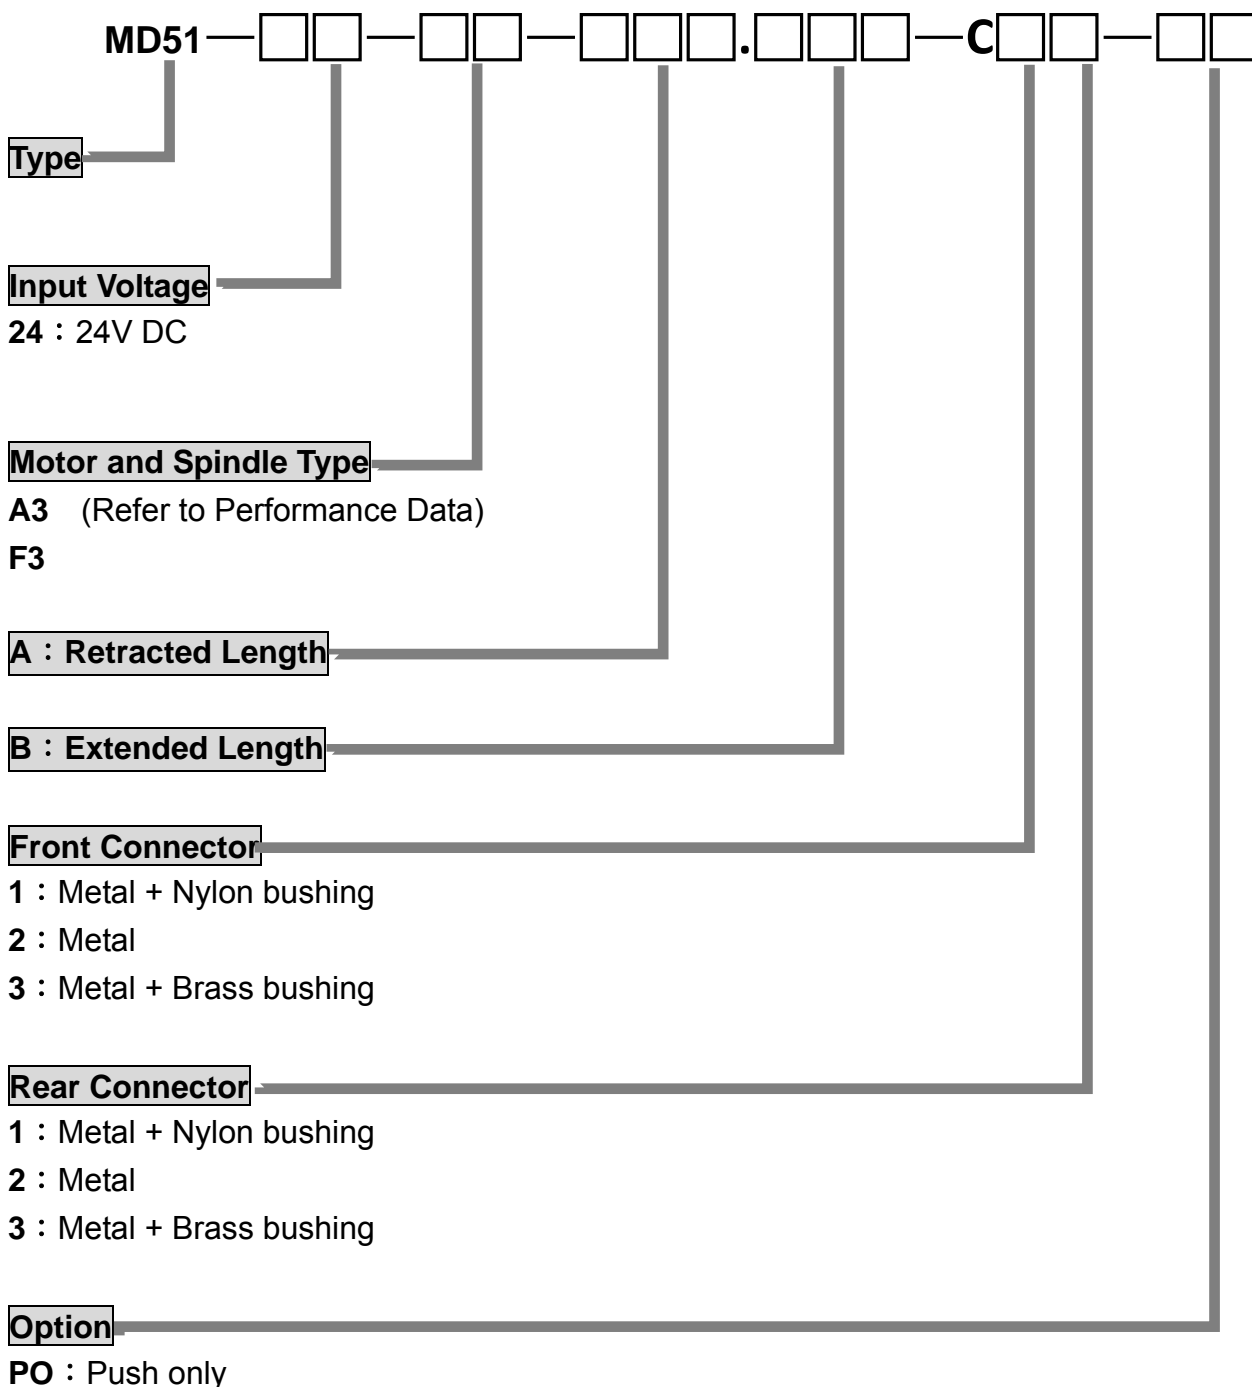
MD51—□□—□□—□□□.□□□—C□□—□□

Type

Input Voltage
24：24V DC

Motor and Spindle Type
A3 (Refer to Performance Data)
F3

A：Retracted Length

B：Extended Length

Front Connector
1：Metal + Nylon bushing
2：Metal
3：Metal + Brass bushing

Rear Connector
1：Metal + Nylon bushing
2：Metal
3：Metal + Brass bushing

Option
PO：Push only